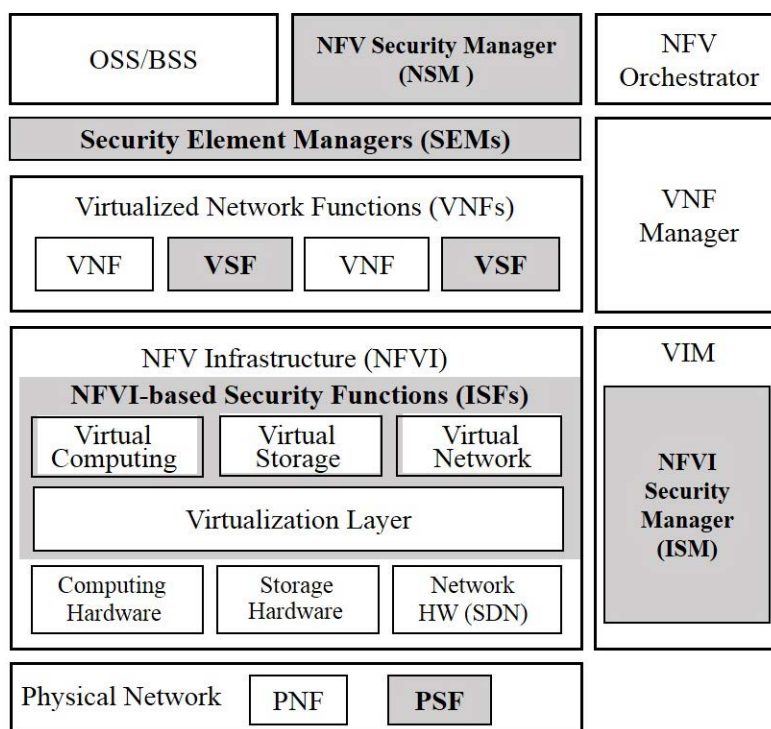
OSS/BSS

NFV Security Manager (NSM )

NFV Orchestrator

Security Element Managers (SEMs)

VNF Manager

Virtualized Network Functions (VNFs)

VNF

VSF

VNF

VSF

NFV Infrastructure (NFVI)

VIM

NFVI-based Security Functions (ISFs)

Virtual Computing

Virtual Storage

Virtual Network

NFVI Security Manager (ISM)

Virtualization Layer

Computing Hardware

Storage Hardware

Network HW (SDN)

Physical Network

PNF

PSF